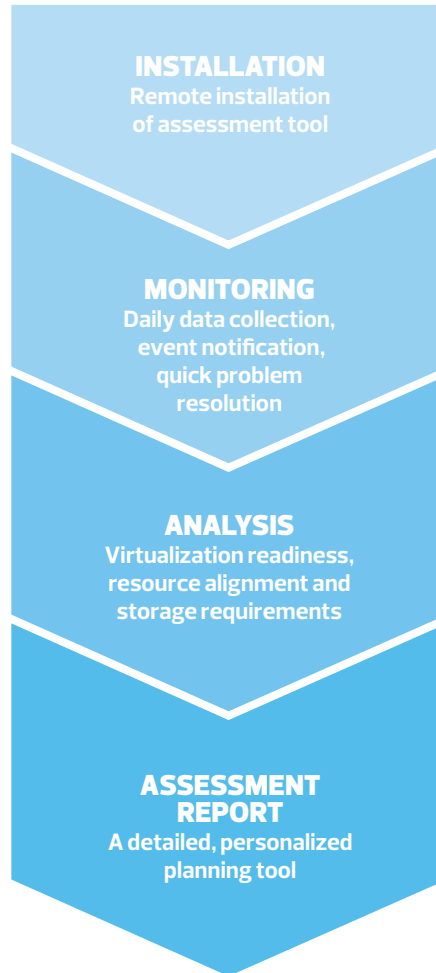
INSTALLATION
Remote installation of assessment tool

MONITORING
Daily data collection, event notification, quick problem resolution

ANALYSIS
Virtualization readiness, resource alignment and storage requirements

ASSESSMENT REPORT
A detailed, personalized planning tool